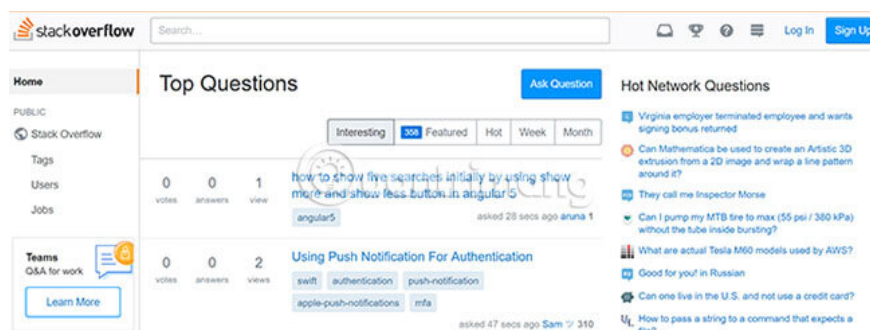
stackoverflow

Search...

Log In

Sign Up

Home

PUBLIC

Stack Overflow

Tags

Users

Jobs

Teams
Q&A for work

Learn More

Top Questions

Ask Question

Interesting

358 Featured

Hot

Week

Month

0 votes

0 answers

1 view

how to show five searches initially by using show more and show less button in angular 5

angular5

asked 28 secs ago aruna 1

0 votes

0 answers

2 views

Using Push Notification For Authentication

swift

authentication

push-notification

apple-push-notifications

mfa

asked 47 secs ago Sam 310

Hot Network Questions

Virginia employer terminated employee and wants signing bonus returned

Can Mathematica be used to create an Artistic 3D extrusion from a 2D image and wrap a line pattern around it?

They call me Inspector Morse

Can I pump my MTB tire to max (55 psi / 380 kPa) without the tube inside bursting?

What are actual Tesla M60 models used by AWS?

Good for you! in Russian

Can one live in the U.S. and not use a credit card?

How to pass a string to a command that expects a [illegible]